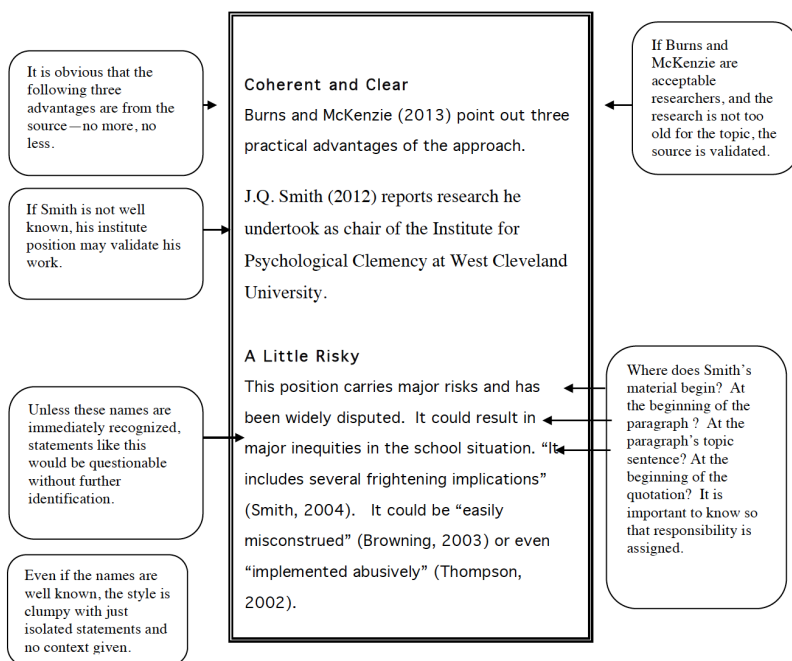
It is obvious that the following three advantages are from the source—no more, no less.

If Smith is not well known, his institute position may validate his work.

Coherent and Clear

Burns and McKenzie (2013) point out three practical advantages of the approach.

J.Q. Smith (2012) reports research he undertook as chair of the Institute for Psychological Clemency at West Cleveland University.

If Burns and McKenzie are acceptable researchers, and the research is not too old for the topic, the source is validated.

Unless these names are immediately recognized, statements like this would be questionable without further identification.

Even if the names are well known, the style is clumpy with just isolated statements and no context given.

A Little Risky

This position carries major risks and has been widely disputed. It could result in major inequities in the school situation. "It includes several frightening implications" (Smith, 2004). It could be "easily misconstrued" (Browning, 2003) or even "implemented abusively" (Thompson, 2002).

Where does Smith's material begin? At the beginning of the paragraph ? At the paragraph's topic sentence? At the beginning of the quotation? It is important to know so that responsibility is assigned.